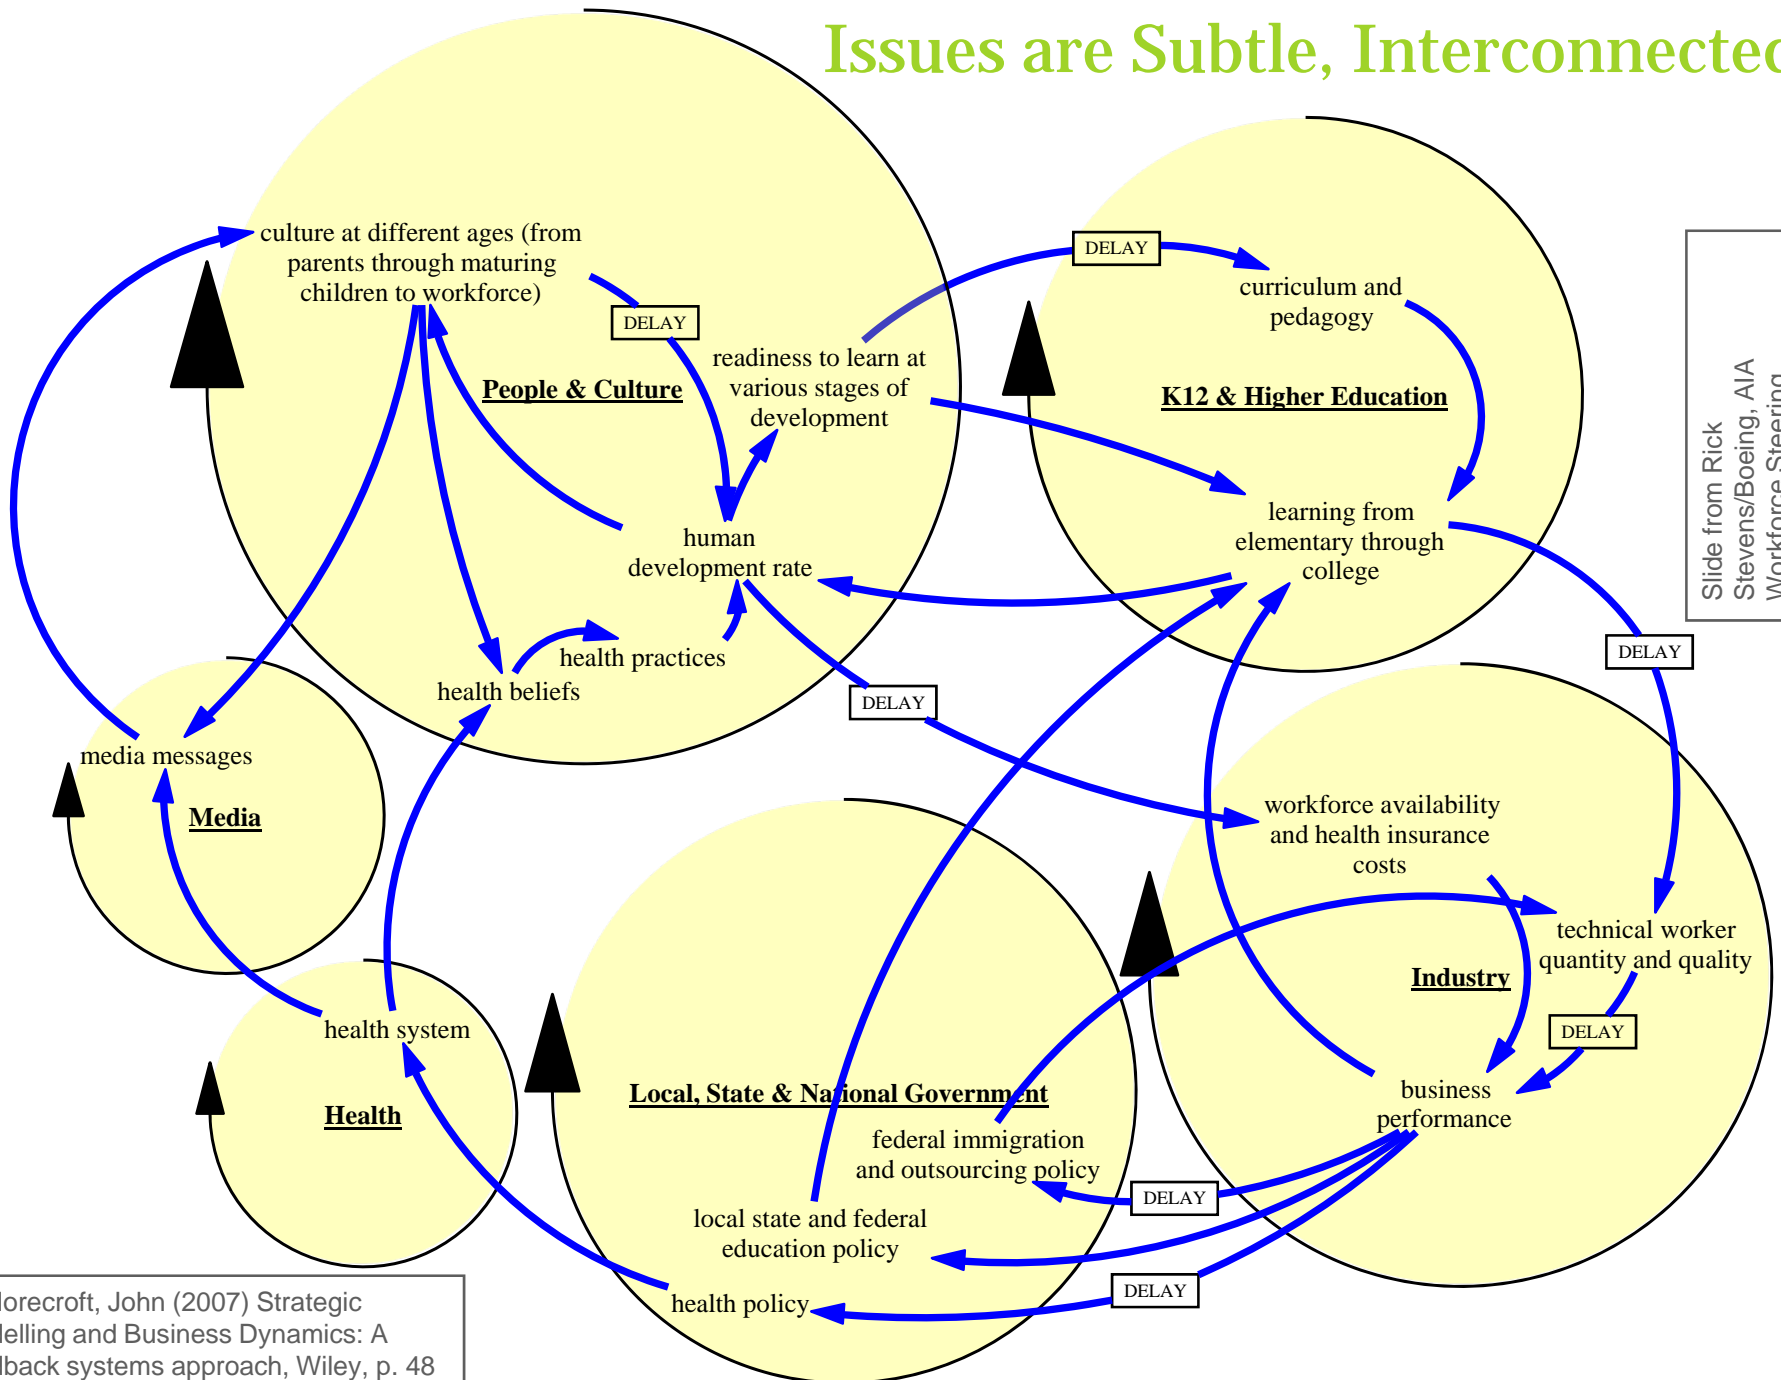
Issues are Subtle, Interconnecte

culture at different ages (from parents through maturing children to workforce)

DELAY

People & Culture

readiness to learn at various stages of development

human development rate

health practices

health beliefs

media messages

Media

DELAY

curriculum and pedagogy

K12 & Higher Education

learning from elementary through college

DELAY

workforce availability and health insurance costs

technical worker quantity and quality

Industry

DELAY

business performance

DELAY

Local, State & National Government

federal immigration and outsourcing policy

local state and federal education policy

health policy

DELAY

health system

Health

DELAY

Slide from Rick Stevens/Boeing, AIA Workforce Steering

Iorecroft, John (2007) Strategic lelling and Business Dynamics: A lback systems approach, Wiley, p. 48